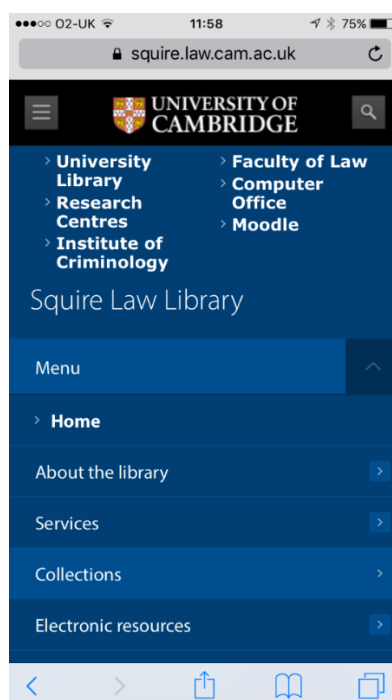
●●●○○ O2-UK 11:58 75%

squire.law.cam.ac.uk

UNIVERSITY OF CAMBRIDGE

› University Library
› Research Centres
› Institute of Criminology
› Faculty of Law
› Computer Office
› Moodle

Squire Law Library

Menu

› Home

About the library

Services

Collections

Electronic resources